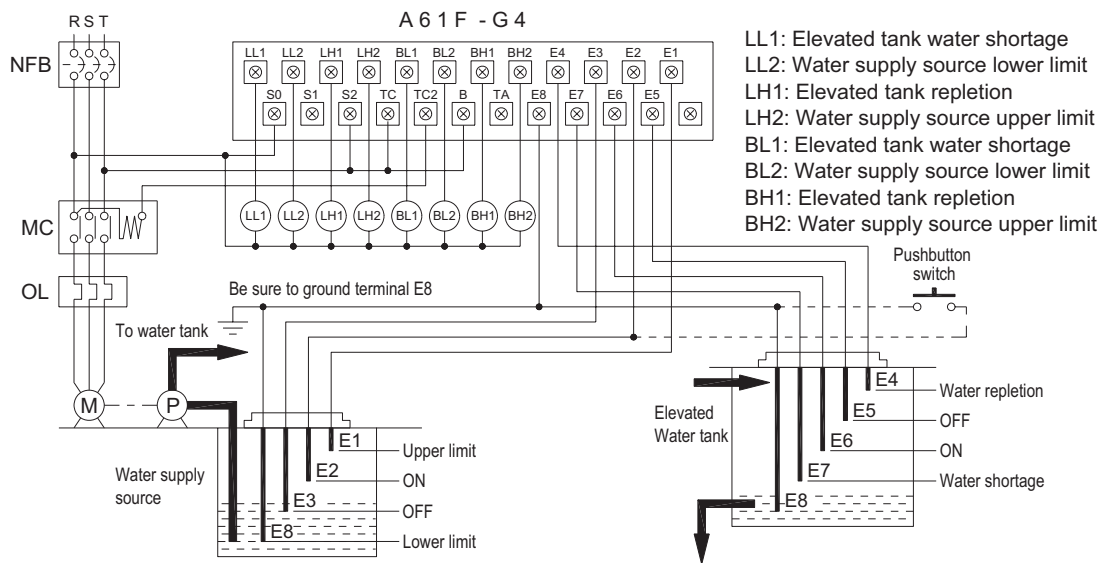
R S T

A 6 1 F - G 4

NFB

LL1 LL2 LH1 LH2 BL1 BL2 BH1 BH2 E4 E3 E2 E1

S0 S1 S2 TC TC2 B TA E8 E7 E6 E5

LL1: Elevated tank water shortage
LL2: Water supply source lower limit
LH1: Elevated tank repletion
LH2: Water supply source upper limit
BL1: Elevated tank water shortage
BL2: Water supply source lower limit
BH1: Elevated tank repletion
BH2: Water supply source upper limit

MC

LL1 LL2 LH1 LH2 BL1 BL2 BH1 BH2

OL

Be sure to ground terminal E8

Pushbutton switch

To water tank

M P

Water supply source

E1 Upper limit
E2 ON
E3 OFF
E8 Lower limit

Elevated Water tank

E4 Water repletion
E5 OFF
E6 ON
E7 Water shortage
E8